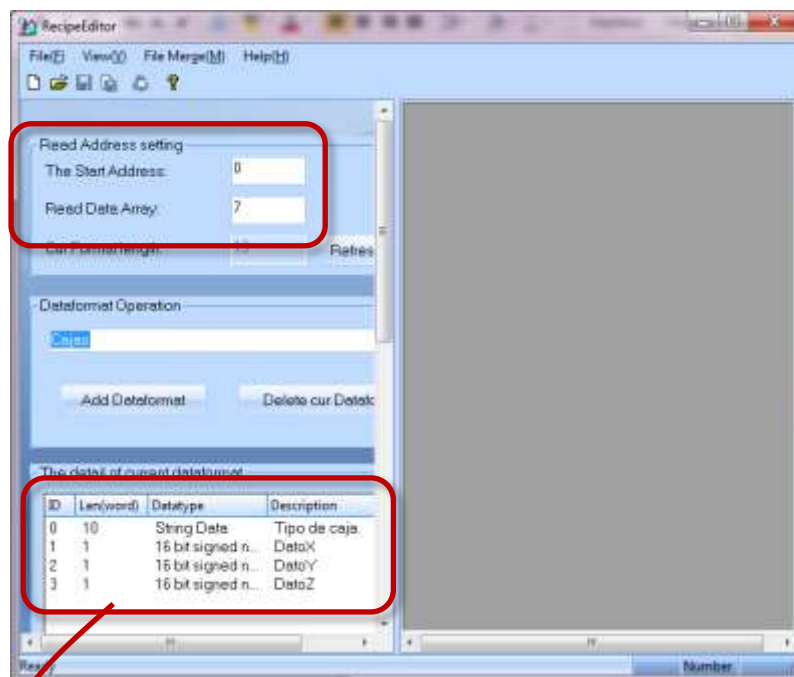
RecipeEditor

File(F) View(V) File Merge(M) Help(H)

Read Address setting
The Start Address: 0
Read Date Array: 7
Cur Formatlength: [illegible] Refres

Dataformat Operation
Cajas
Add Dataformat Delete cur Datafo

The detail of current dataformat

| ID | Len(word) | Datatype | Description |
|---|---|---|---|
| 0 | 10 | String Data | Tipo de caja. |
| 1 | 1 | 16 bit signed n... | DatoX |
| 2 | 1 | 16 bit signed n... | DatoY |
| 3 | 1 | 16 bit signed n... | DatoZ |

Rea

Number